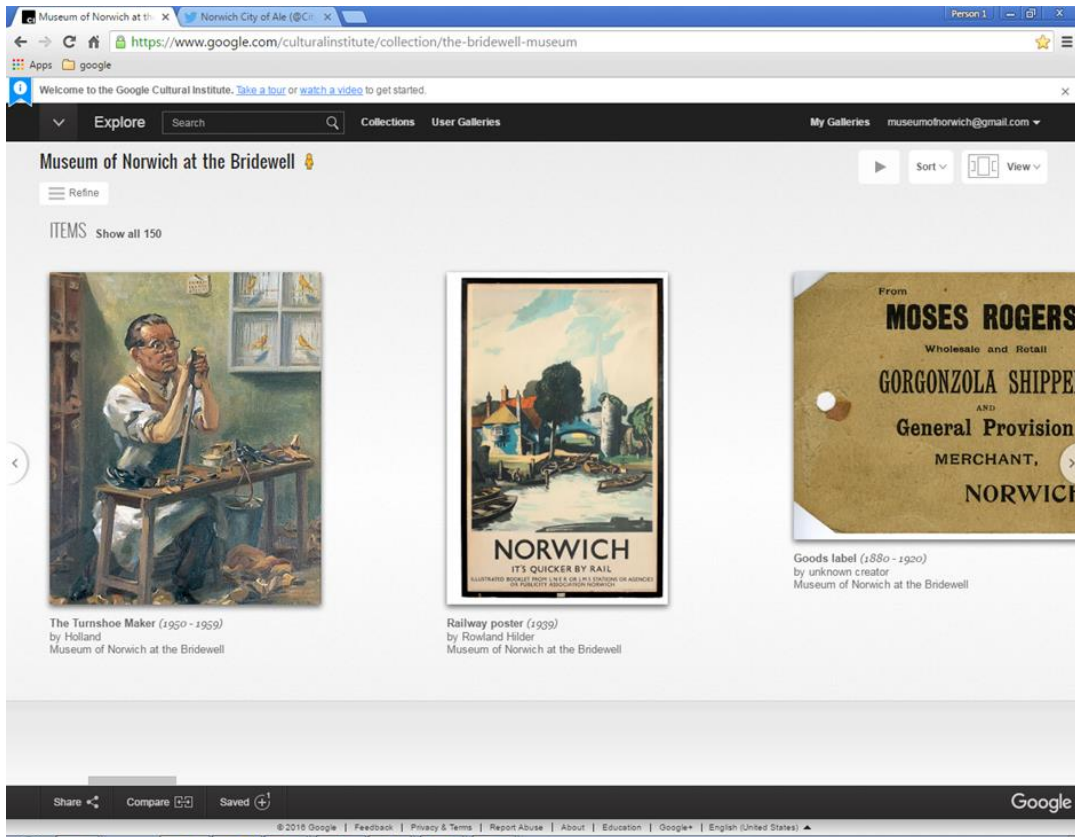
Museum of Norwich at th ×
Norwich City of Ale (@Ci ×

Person 1

https://www.google.com/culturalinstitute/collection/the-bridewell-museum

Apps google

Welcome to the Google Cultural Institute. Take a tour or watch a video to get started.

Explore Search Collections User Galleries My Galleries museumofnorwich@gmail.com

Museum of Norwich at the Bridewell

Sort View

Refine

ITEMS Show all 150

NORWICH
IT'S QUICKER BY RAIL
ILLUSTRATED BOOKLET FROM L.N.E.R. OR L.M.S. STATIONS OR AGENCIES OR PUBLICITY ASSOCIATION NORWICH

From
MOSES ROGERS
Wholesale and Retail
GORGONZOLA SHIPPE
AND
General Provision
MERCHANT,
NORWIC

The Turnshoe Maker (1950 - 1959)
by Holland
Museum of Norwich at the Bridewell

Railway poster (1939)
by Rowland Hilder
Museum of Norwich at the Bridewell

Goods label (1880 - 1920)
by unknown creator
Museum of Norwich at the Bridewell

Share Compare Saved

Google

©2016 Google | Feedback | Privacy & Terms | Report Abuse | About | Education | Google+ | English (United States)